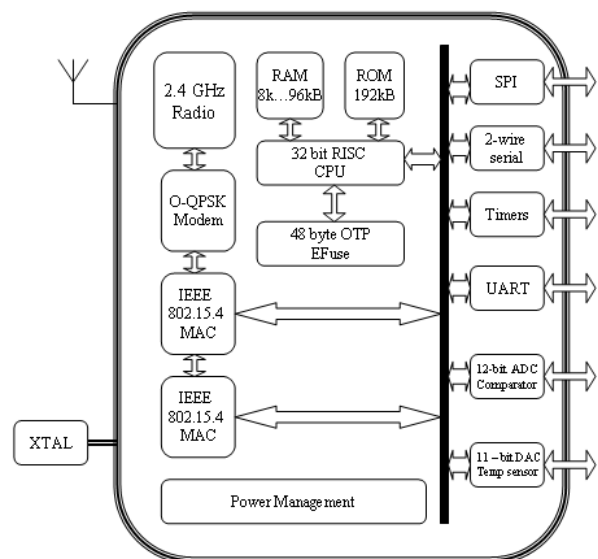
2.4 GHz Radio

RAM 8k...96kB

ROM 192kB

32 bit RISC CPU

O-QPSK Modem

48 byte OTP EFuse

IEEE 802.15.4 MAC

IEEE 802.15.4 MAC

Power Management

XTAL

SPI

2-wire serial

Timers

UART

12-bit ADC Comparator

11 – bit DAC Temp sensor